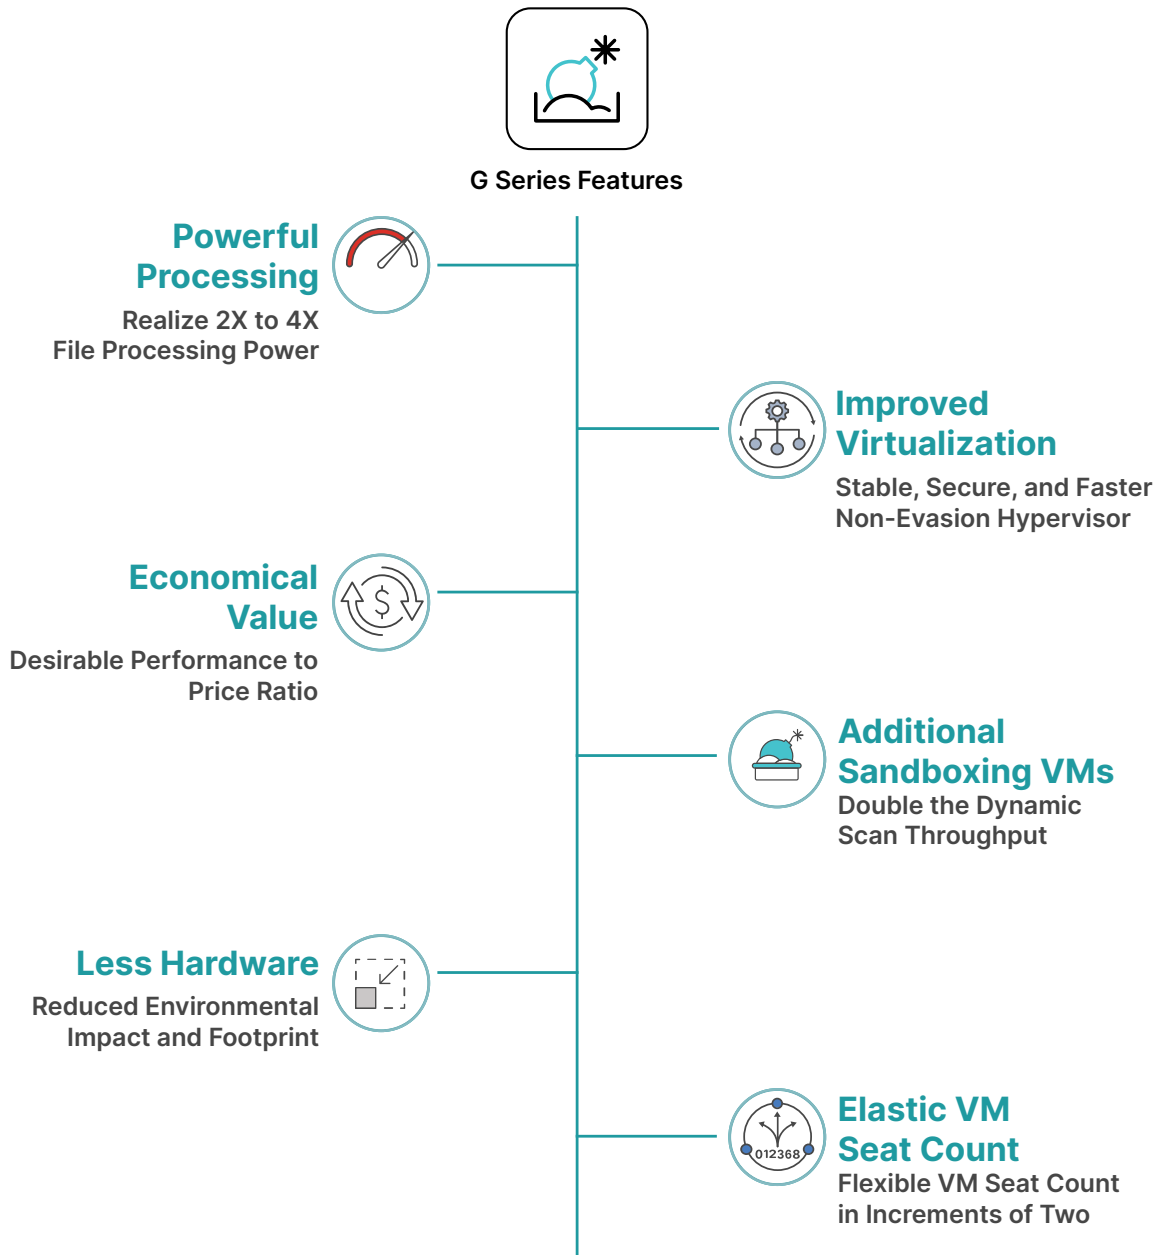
G Series Features

Powerful Processing
Realize 2X to 4X File Processing Power

Improved Virtualization
Stable, Secure, and Faster Non-Evasion Hypervisor

Economical Value
Desirable Performance to Price Ratio

Additional Sandboxing VMs
Double the Dynamic Scan Throughput

Less Hardware
Reduced Environmental Impact and Footprint

Elastic VM Seat Count
Flexible VM Seat Count in Increments of Two

012368